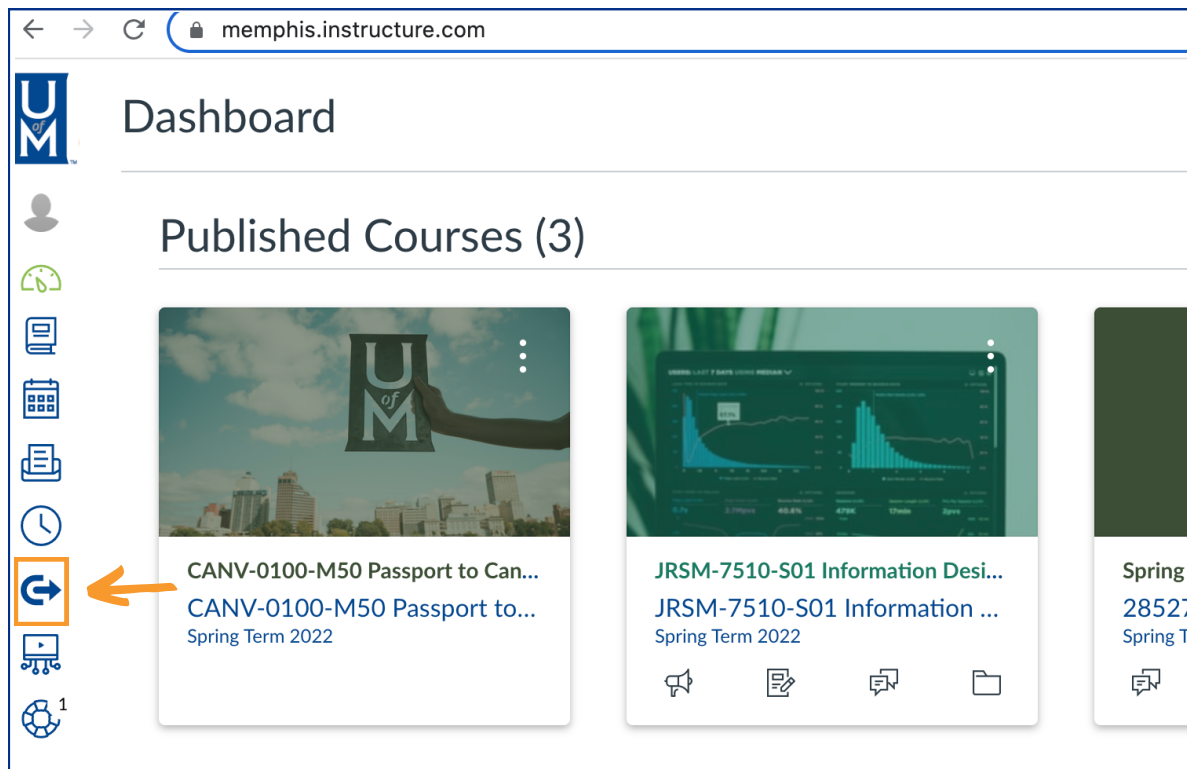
memphis.instructure.com

U of M

Dashboard

Published Courses (3)

CANV-0100-M50 Passport to Can...
CANV-0100-M50 Passport to...
Spring Term 2022

JRSM-7510-S01 Information Desi...
JRSM-7510-S01 Information ...
Spring Term 2022

Spring
28527
Spring T

1